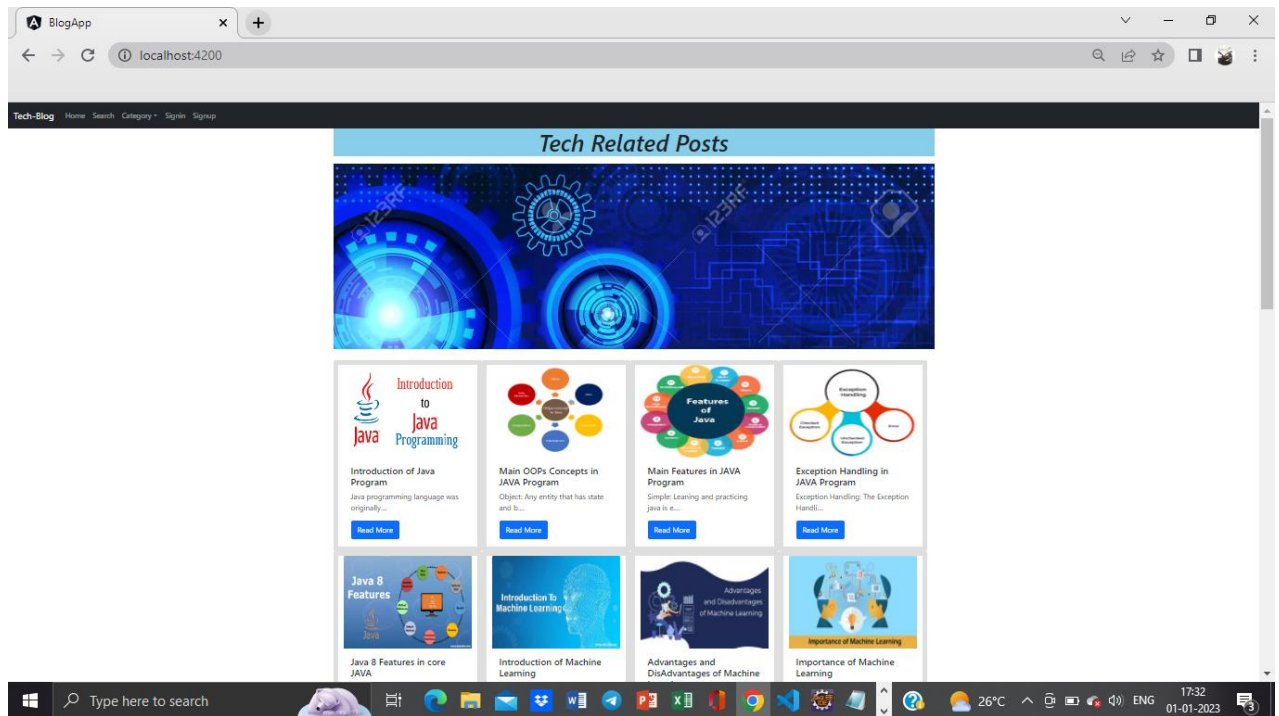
BlogApp

localhost:4200

Tech-Blog Home Search Category Signin Signup

Tech Related Posts

123RF 123RF

Introduction to Java Programming
Java

Introduction of Java Program
Java programming language was originally...
Read More

Main OOPs Concepts in JAVA Program
Object: Any entity that has state and b...
Read More

Features of Java

Main Features in JAVA Program
Simple: Leaning and practicing java is e...
Read More

Exception Handling

Exception Handling in JAVA Program
Exception Handling: The Exception Handli...
Read More

Java 8 Features
Java

Java 8 Features in core JAVA

Introduction To Machine Learning

Introduction of Machine Learning

Advantages and Disadvantages of Machine Learning

Advantages and DisAdvantages of Machine

Importance of Machine Learning

Importance of Machine Learning

Type here to search

26°C ENG 17:32 01-01-2023